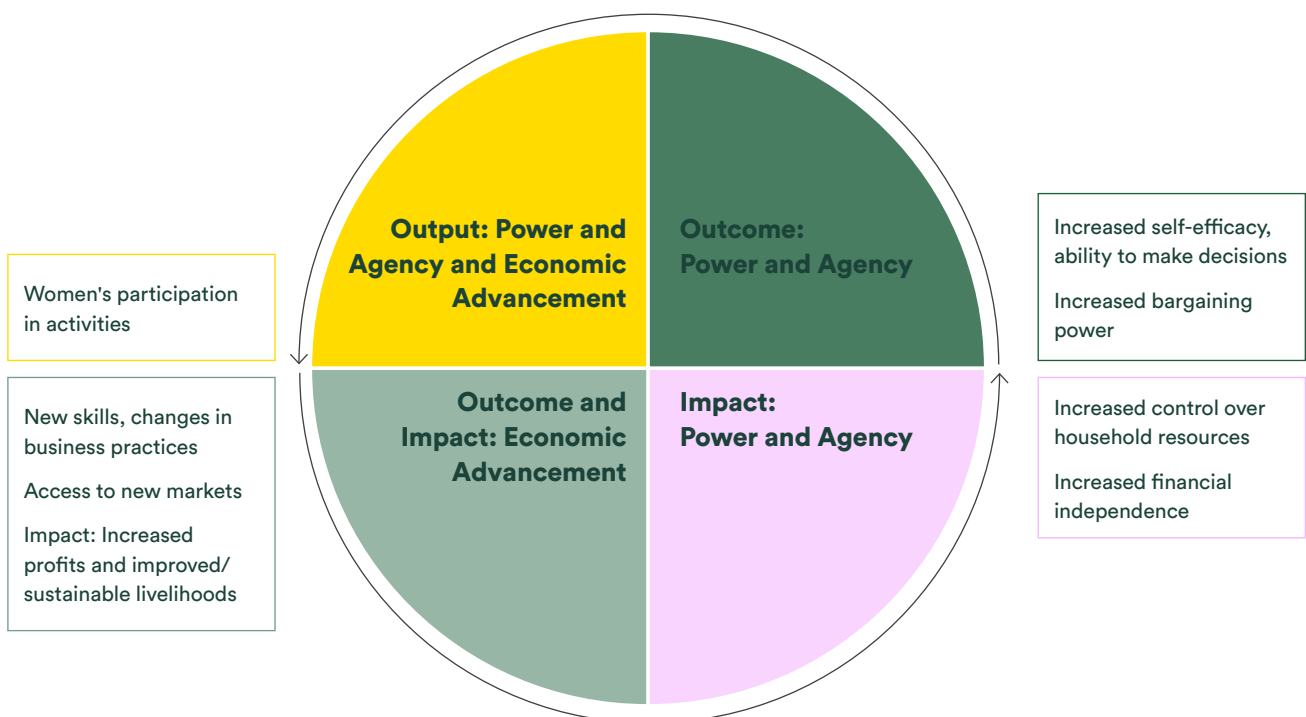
Output: Power and Agency and Economic Advancement

Women's participation in activities

Outcome: Power and Agency

Increased self-efficacy, ability to make decisions

Increased bargaining power

Outcome and Impact: Economic Advancement

New skills, changes in business practices

Access to new markets

Impact: Increased profits and improved/ sustainable livelihoods

Impact: Power and Agency

Increased control over household resources

Increased financial independence